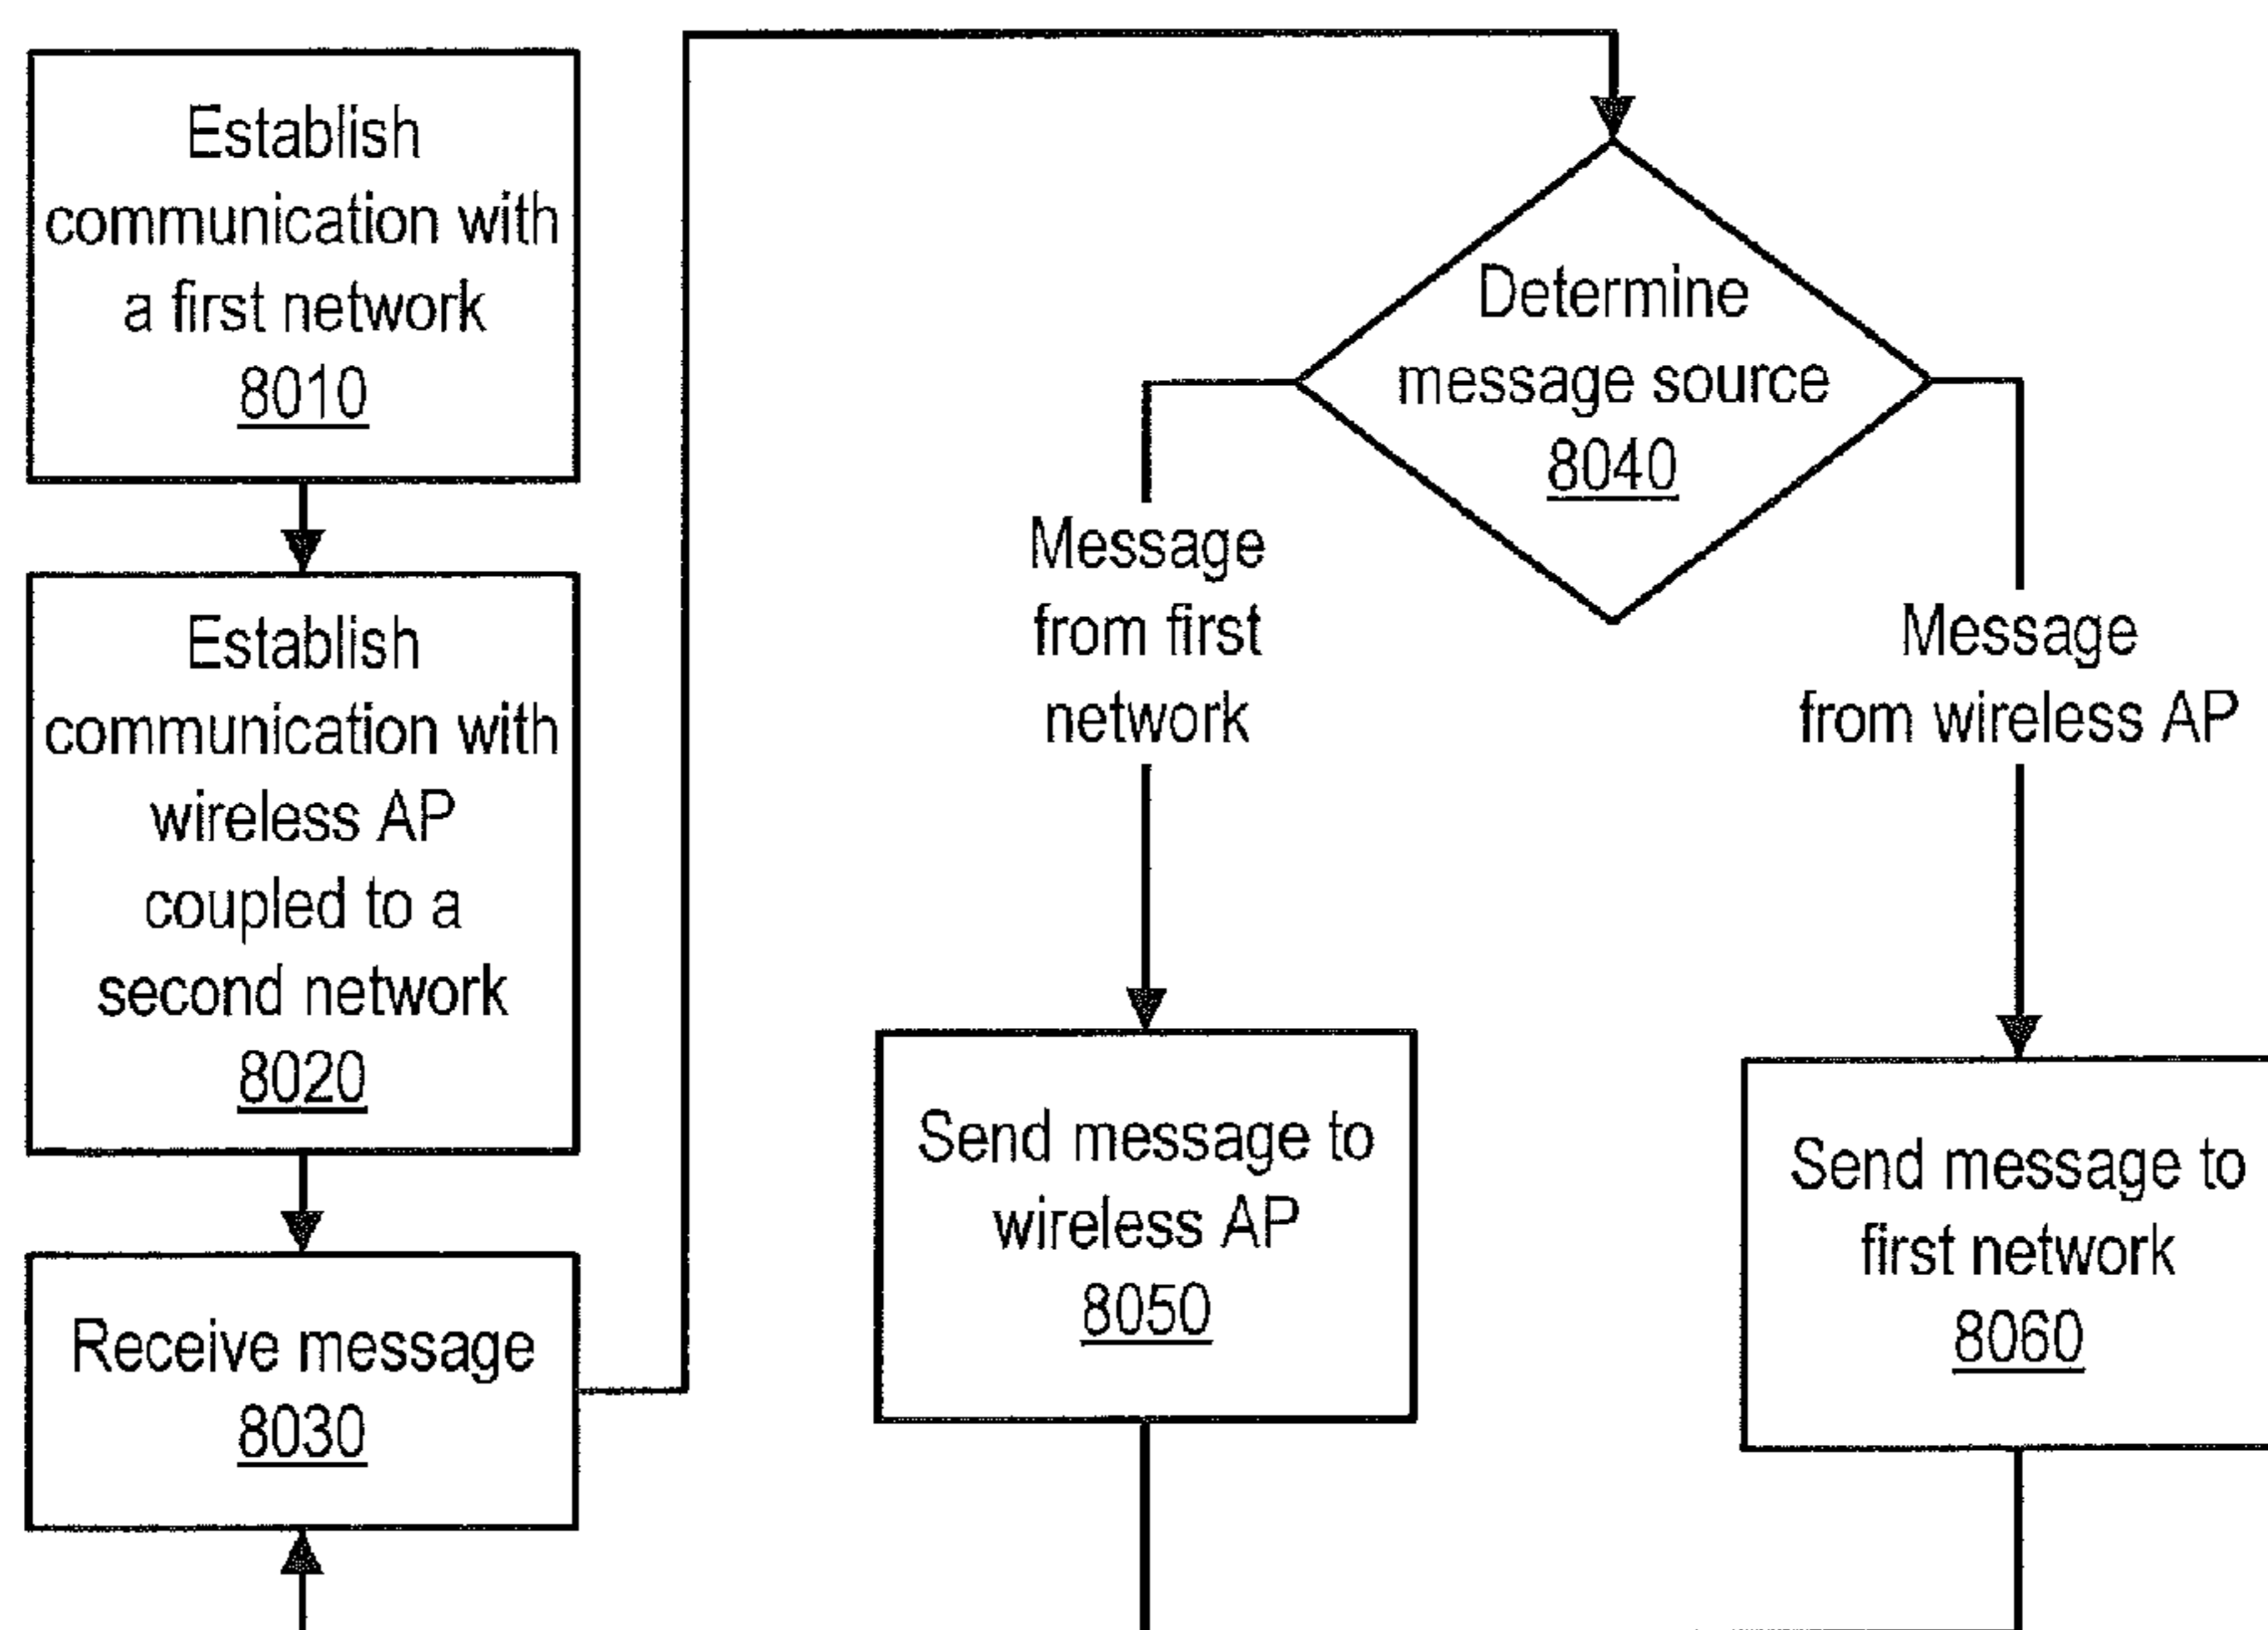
Establish communication with a first network
8010

Establish communication with wireless AP coupled to a second network
8020

Receive message
8030

Determine message source
8040

Message from first network

Message from wireless AP

Send message to wireless AP
8050

Send message to first network
8060